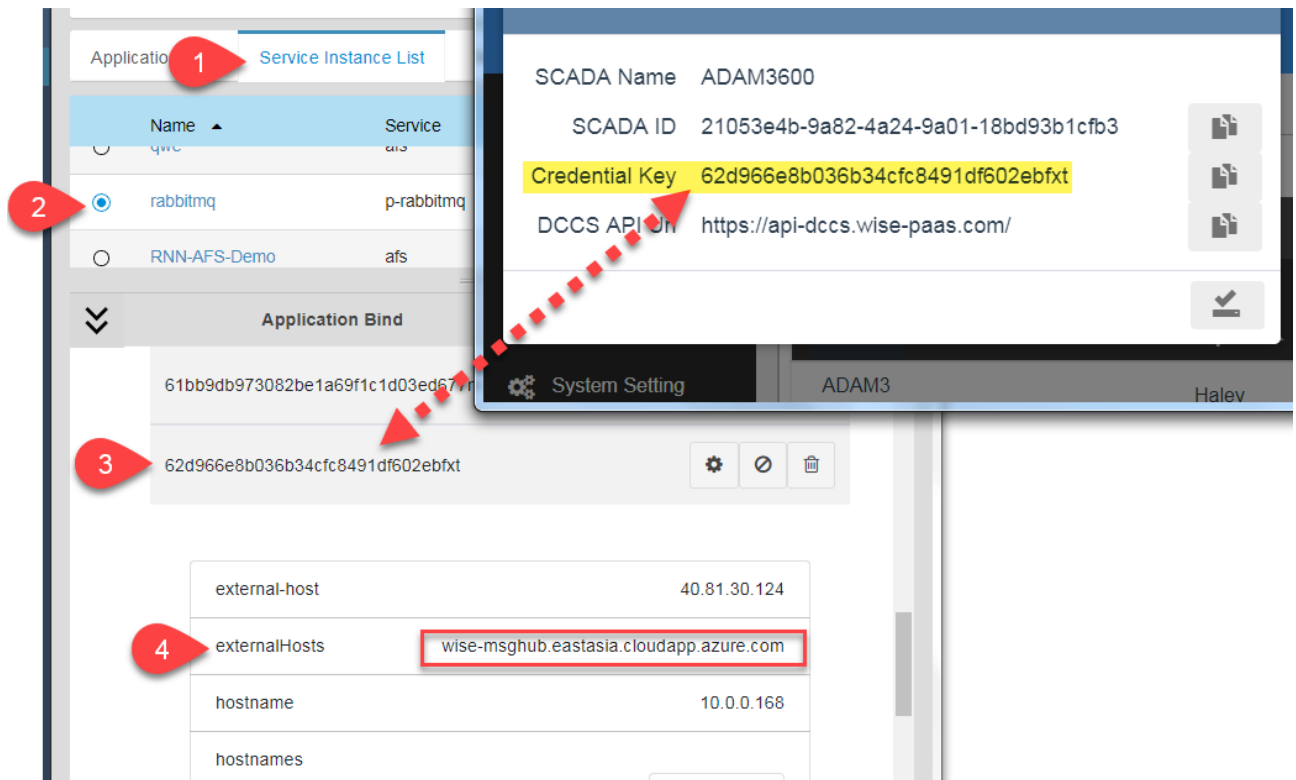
Applicatio
1
Service Instance List
Name
Service
qwc
afs
2
rabbitmq
p-rabbitmq
RNN-AFS-Demo
afs
Application Bind
61bb9db973082be1a69f1c1d03ed67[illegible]
3
62d966e8b036b34cfc8491df602ebfxt
external-host
40.81.30.124
4
externalHosts
wise-msghub.eastasia.cloudapp.azure.com
hostname
10.0.0.168
hostnames

SCADA Name ADAM3600
SCADA ID 21053e4b-9a82-4a24-9a01-18bd93b1cfb3
Credential Key 62d966e8b036b34cfc8491df602ebfxt
DCCS API Url https://api-dccs.wise-paas.com/
System Setting
ADAM3
Halev